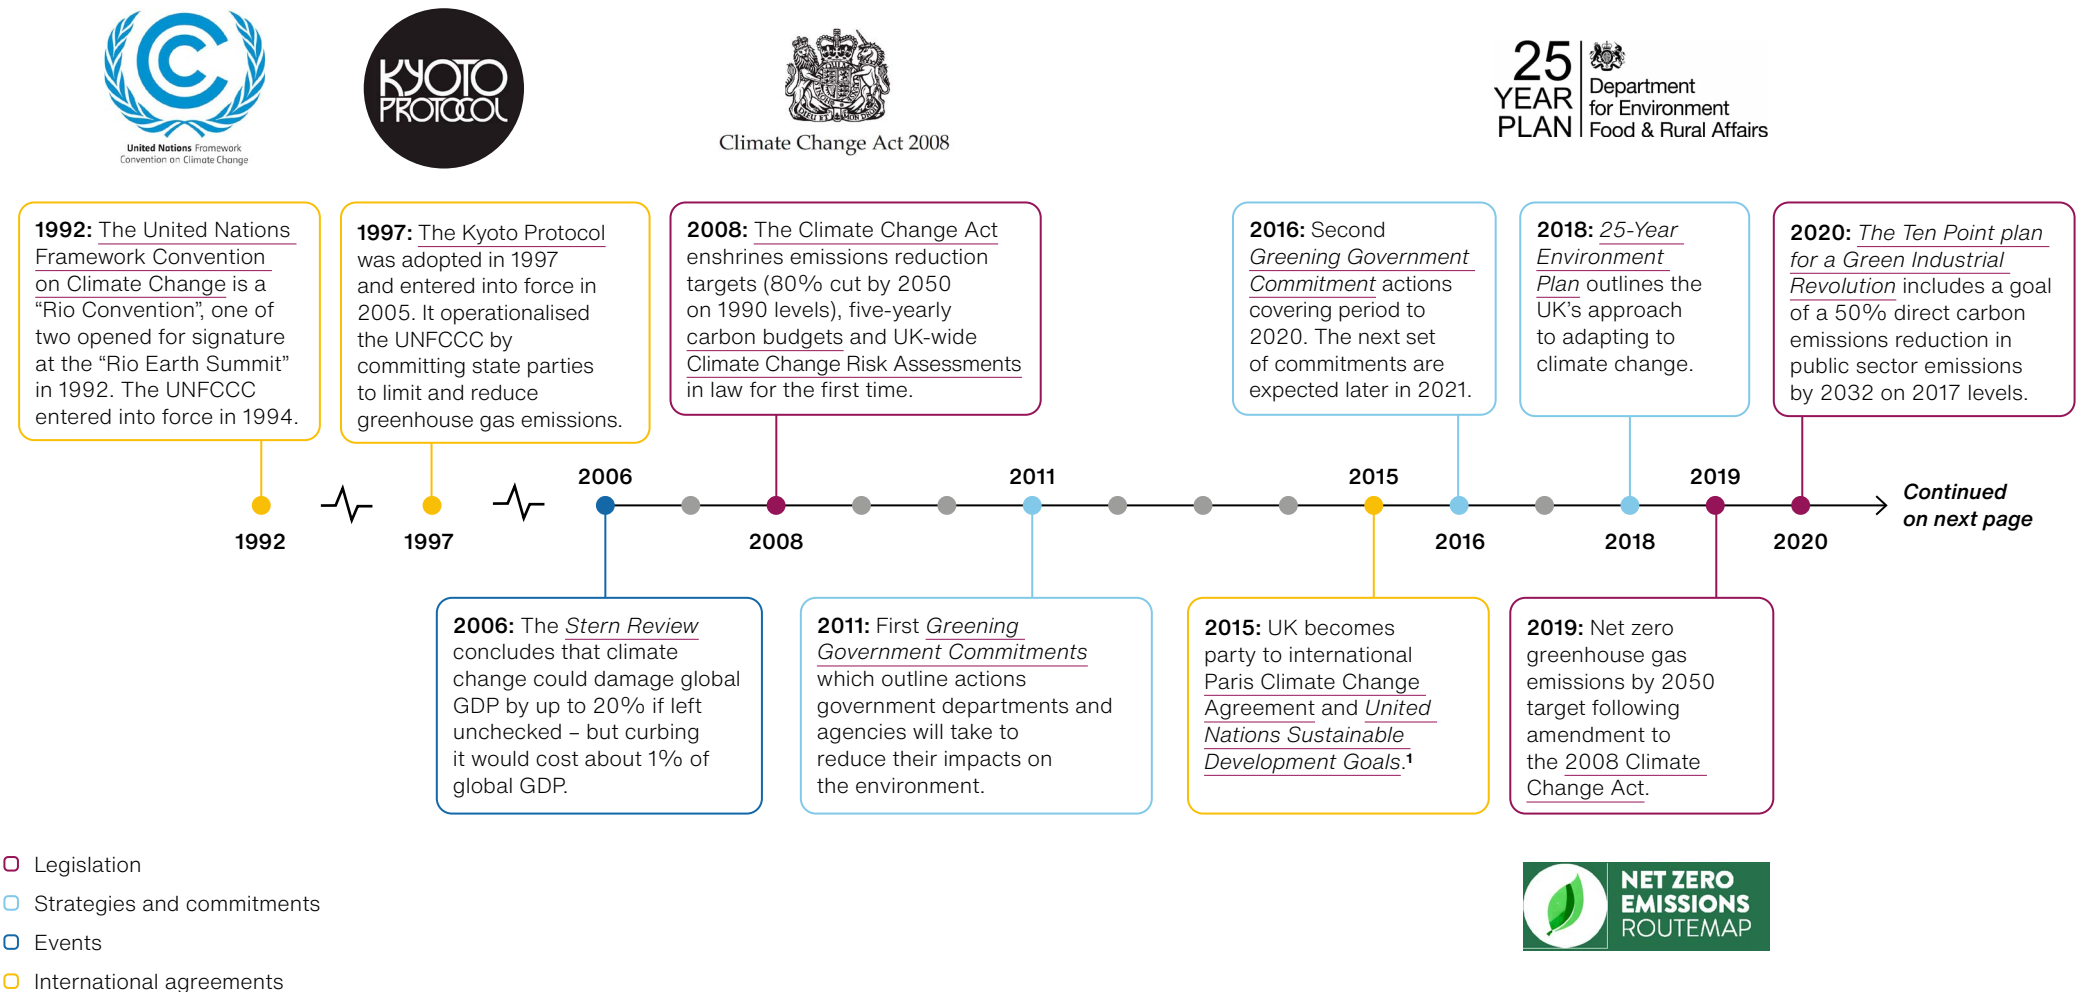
United Nations Framework Convention on Climate Change

KYOTO PROTOCOL

Climate Change Act 2008

25 YEAR PLAN

Department for Environment Food & Rural Affairs

**1992:** The United Nations Framework Convention on Climate Change is a “Rio Convention”, one of two opened for signature at the “Rio Earth Summit” in 1992. The UNFCCC entered into force in 1994.

**1997:** The Kyoto Protocol was adopted in 1997 and entered into force in 2005. It operationalised the UNFCCC by committing state parties to limit and reduce greenhouse gas emissions.

**2008:** The Climate Change Act enshrines emissions reduction targets (80% cut by 2050 on 1990 levels), five-yearly carbon budgets and UK-wide Climate Change Risk Assessments in law for the first time.

**2016:** Second *Greening Government Commitment* actions covering period to 2020. The next set of commitments are expected later in 2021.

**2018:** *25-Year Environment Plan* outlines the UK’s approach to adapting to climate change.

**2020:** *The Ten Point plan for a Green Industrial Revolution* includes a goal of a 50% direct carbon emissions reduction in public sector emissions by 2032 on 2017 levels.

2006 2011 2015 2019

1992 1997 2008 2016 2018 2020

*Continued on next page*

**2006:** The *Stern Review* concludes that climate change could damage global GDP by up to 20% if left unchecked – but curbing it would cost about 1% of global GDP.

**2011:** First *Greening Government Commitments* which outline actions government departments and agencies will take to reduce their impacts on the environment.

**2015:** UK becomes party to international Paris Climate Change Agreement and *United Nations Sustainable Development Goals*.$^1$

**2019:** Net zero greenhouse gas emissions by 2050 target following amendment to the 2008 Climate Change Act.

Legislation

Strategies and commitments

Events

International agreements

NET ZERO EMISSIONS ROUTEMAP